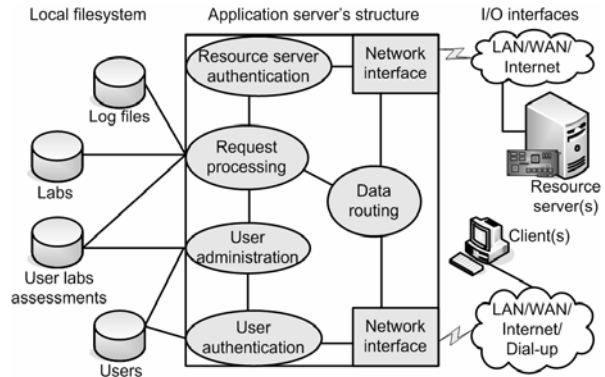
Local filesystem

Application server's structure

I/O interfaces

Resource server authentication

Network interface

LAN/WAN/ Internet

Log files

Request processing

Labs

Data routing

Resource server(s)

Client(s)

User administration

User labs assessments

User authentication

Network interface

LAN/WAN/ Internet/ Dial-up

Users